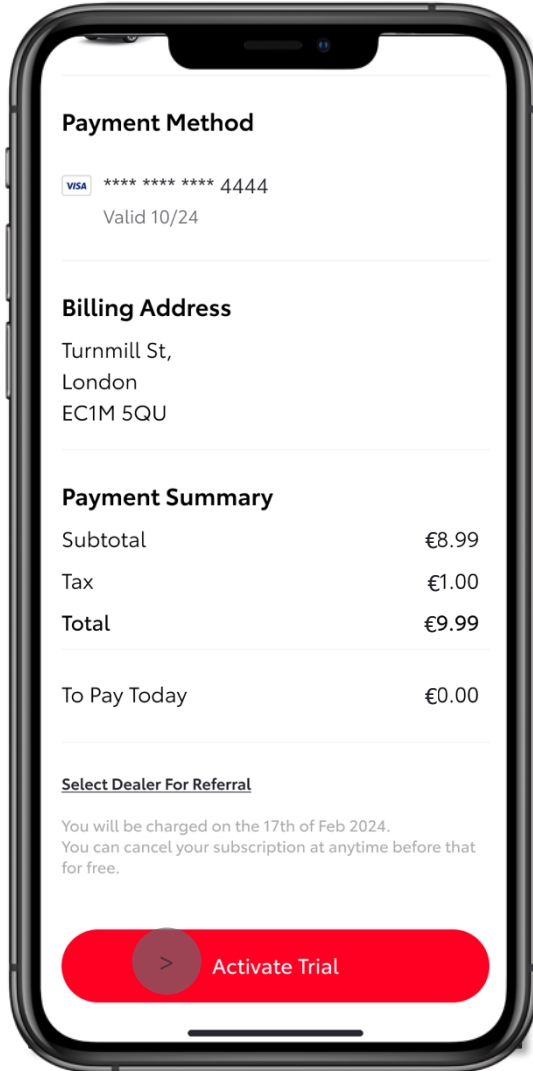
Payment Method

VISA **** **** **** 4444
Valid 10/24

Billing Address

Turnmill St,
London
EC1M 5QU

Payment Summary

| Subtotal | €8.99 |
|---|---|
| Tax | €1.00 |
| **Total** | **€9.99** |

To Pay Today €0.00

Select Dealer For Referral

You will be charged on the 17th of Feb 2024.
You can cancel your subscription at anytime before that for free.

> Activate Trial